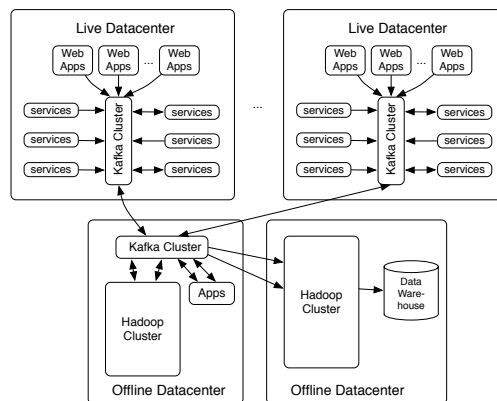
Live Datacenter

Web Apps

Web Apps

...

Web Apps

services

services

services

Kafka Cluster

services

services

services

...

Live Datacenter

Web Apps

Web Apps

...

Web Apps

services

services

services

Kafka Cluster

services

services

services

Kafka Cluster

Apps

Hadoop Cluster

Offline Datacenter

Hadoop Cluster

Data Ware-house

Offline Datacenter